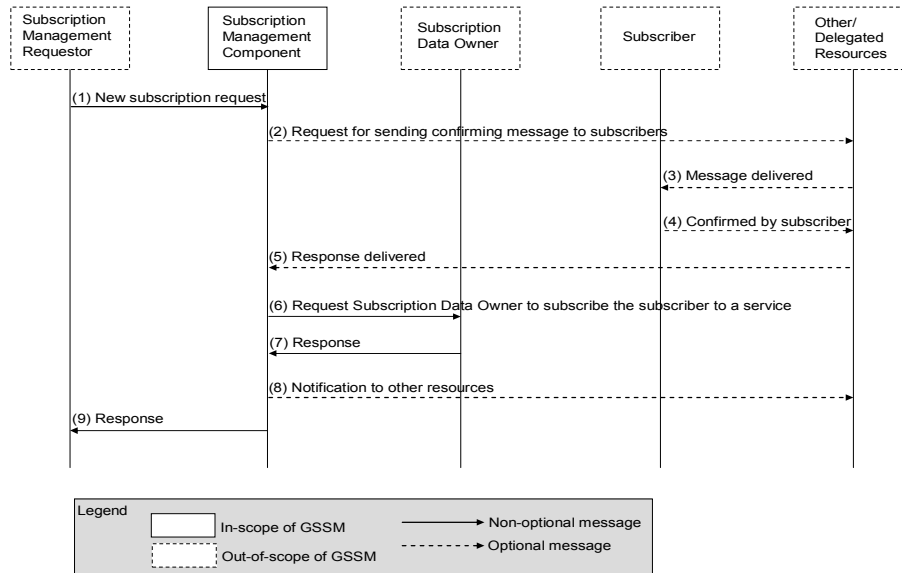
Subscription Management Requestor

Subscription Management Component

Subscription Data Owner

Subscriber

Other/ Delegated Resources

(1) New subscription request

(2) Request for sending confirming message to subscribers

(3) Message delivered

(4) Confirmed by subscriber

(5) Response delivered

(6) Request Subscription Data Owner to subscribe the subscriber to a service

(7) Response

(8) Notification to other resources

(9) Response

Legend

In-scope of GSSM

Out-of-scope of GSSM

Non-optional message

Optional message